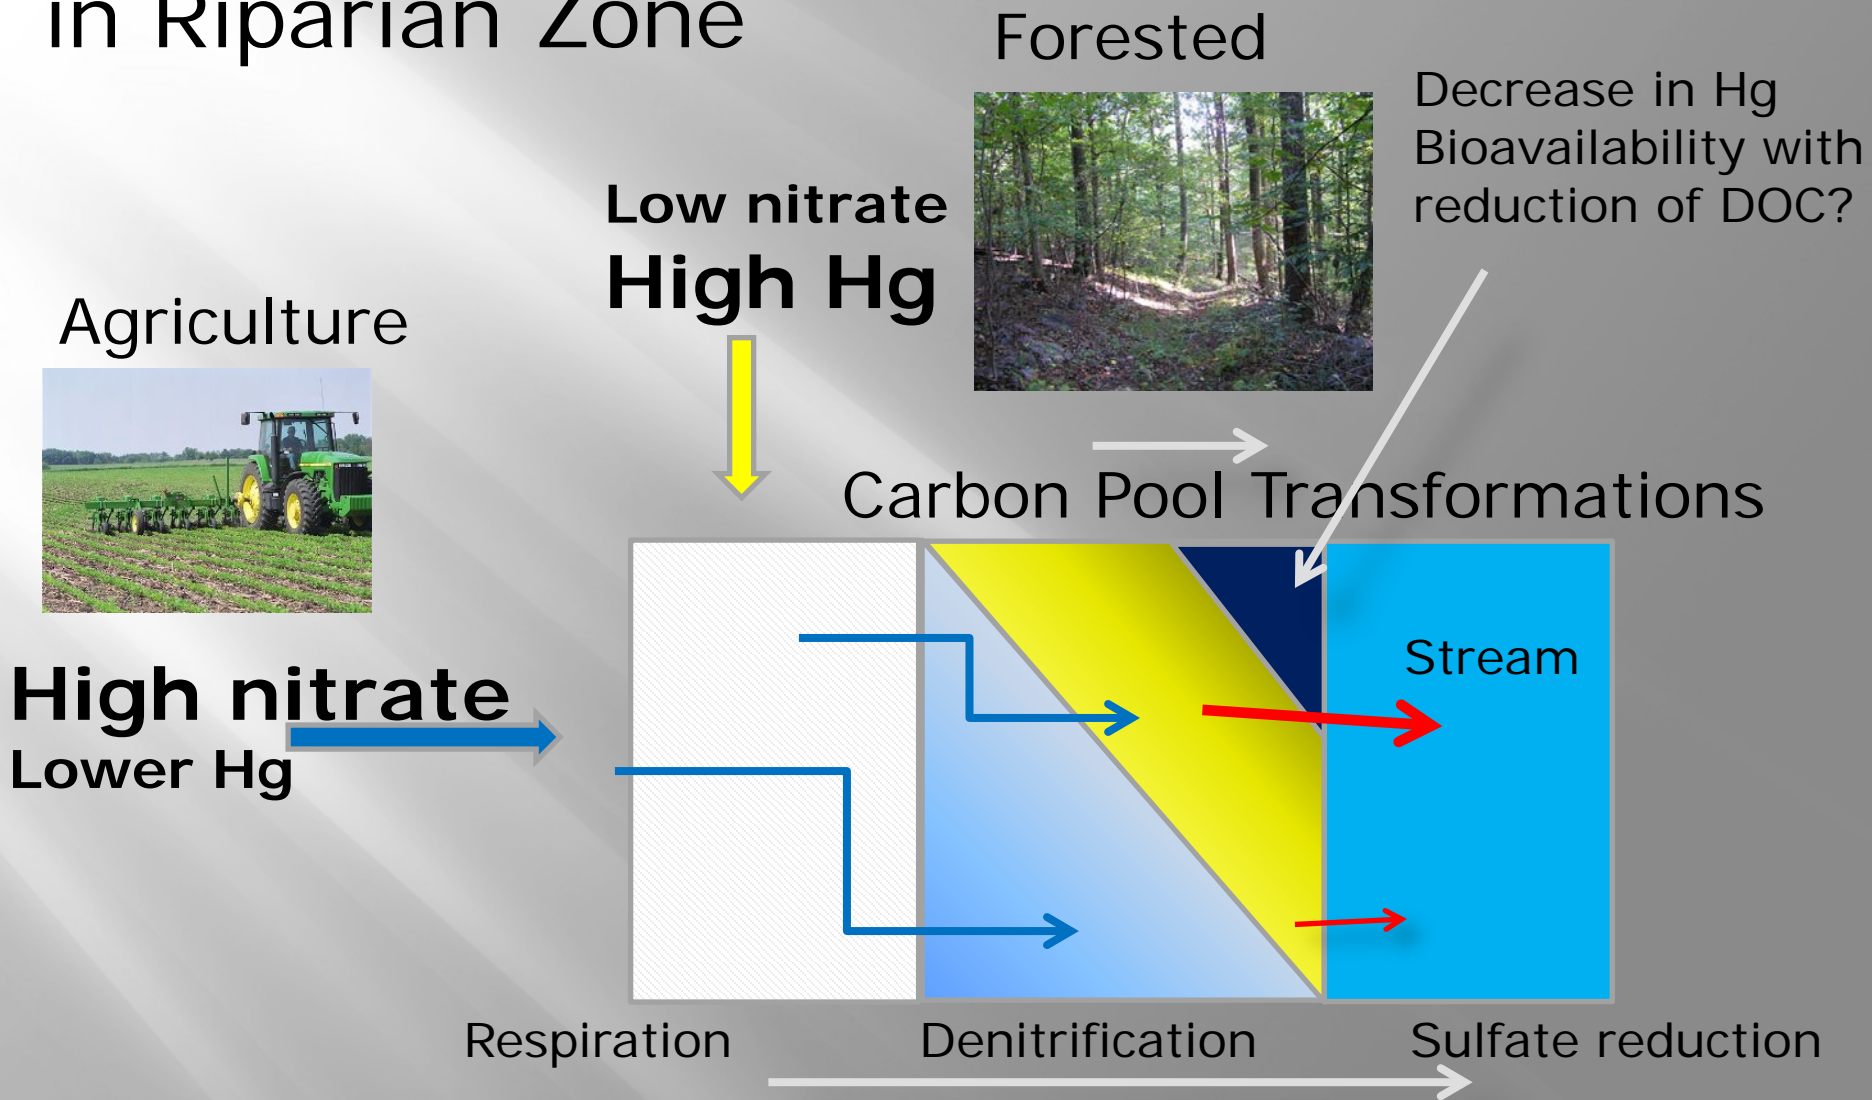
in Riparian Zone

Forested

Decrease in Hg Bioavailability with reduction of DOC?

Low nitrate
High Hg

Agriculture

Carbon Pool Transformations

Stream

High nitrate
Lower Hg

Respiration

Denitrification

Sulfate reduction